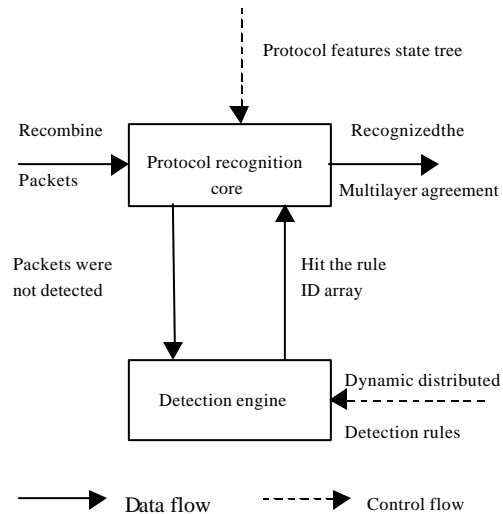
Protocol features state tree

Recombine Packets

Protocol recognition core

Recognizedthe Multilayer agreement

Packets were not detected

Hit the rule ID array

Detection engine

Dynamic distributed Detection rules

Data flow

Control flow